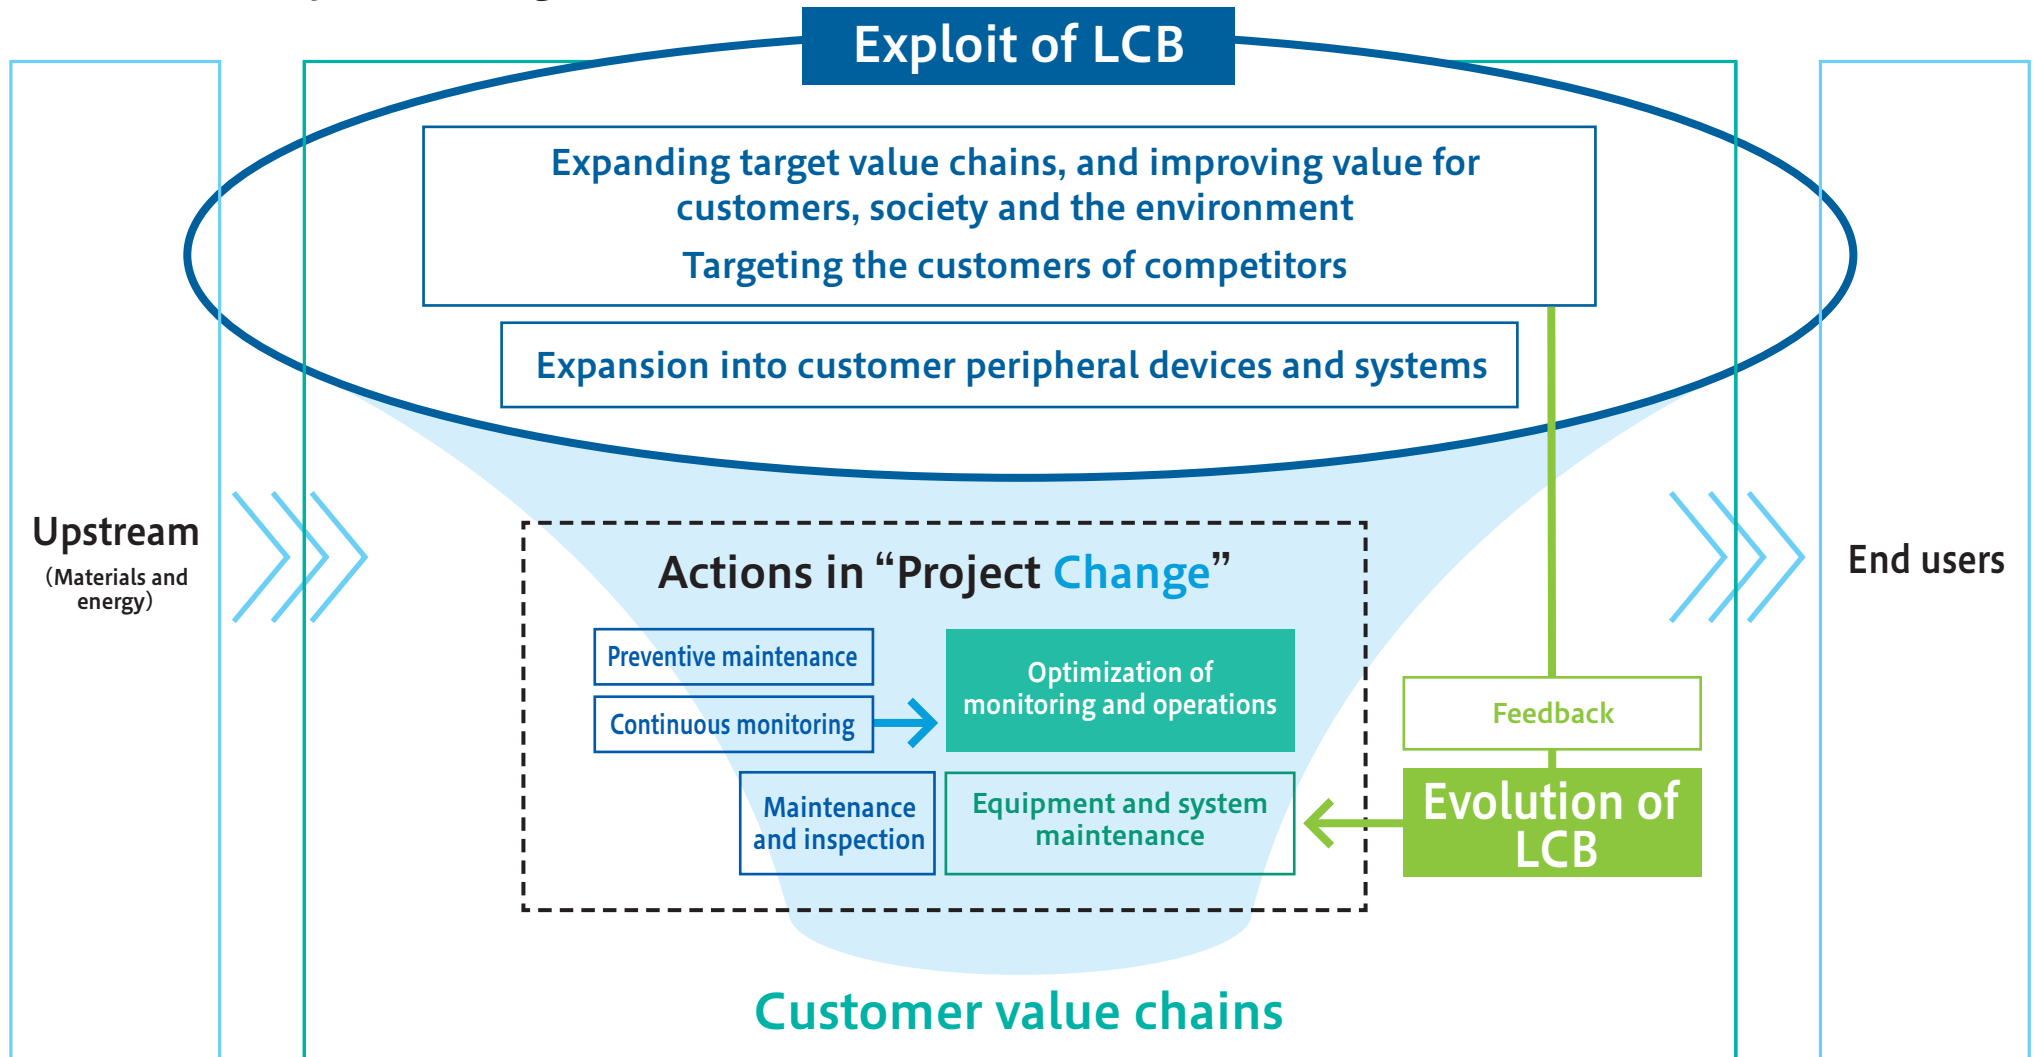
Exploit of LCB

Expanding target value chains, and improving value for customers, society and the environment

Targeting the customers of competitors

Expansion into customer peripheral devices and systems

Upstream
(Materials and energy)

Actions in “Project Change”

Preventive maintenance

Continuous monitoring

Optimization of monitoring and operations

Maintenance and inspection

Equipment and system maintenance

Feedback

Evolution of LCB

End users

Customer value chains